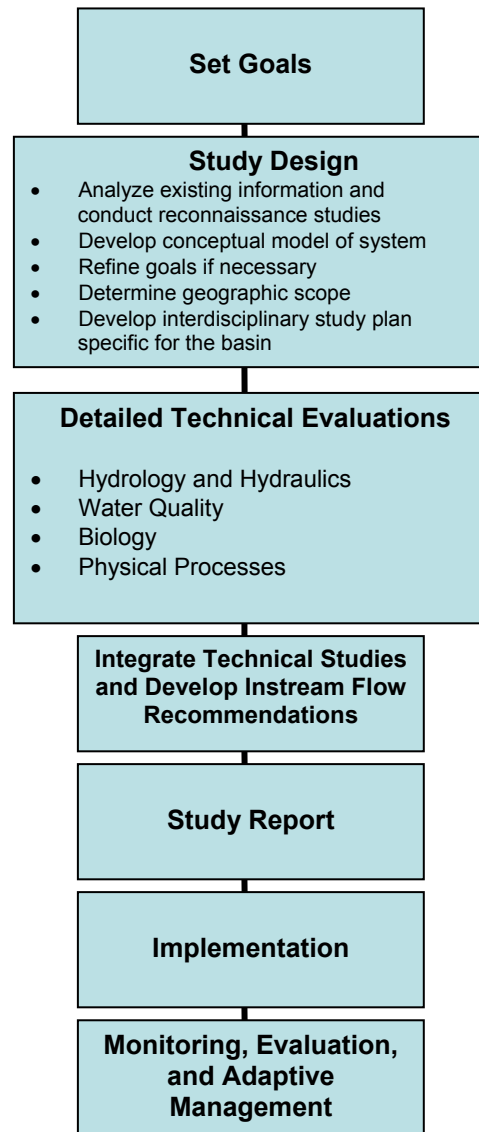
Set Goals

Study Design

- Analyze existing information and conduct reconnaissance studies
- Develop conceptual model of system
- Refine goals if necessary
- Determine geographic scope
- Develop interdisciplinary study plan specific for the basin

Detailed Technical Evaluations

- Hydrology and Hydraulics
- Water Quality
- Biology
- Physical Processes

Integrate Technical Studies and Develop Instream Flow Recommendations

Study Report

Implementation

Monitoring, Evaluation, and Adaptive Management